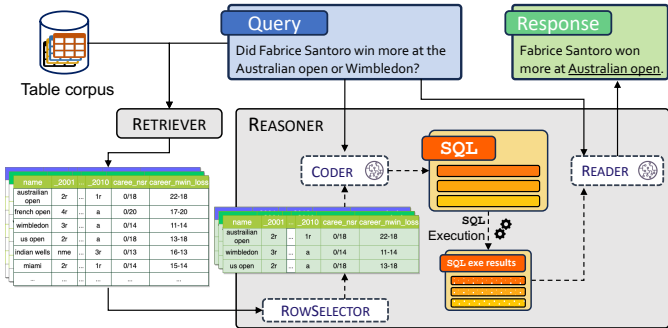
Query

Did Fabrice Santoro win more at the Australian open or Wimbledon?

Response

Fabrice Santoro won more at Australian open.

Table corpus

RETRIEVER

REASONER

CODER

SQL

READER

SQL Execution

SQL exe results

ROWSELECTOR

| name | _2001 | ... | _2010 | caree_nsr | career_nwin_loss |
|---|---|---|---|---|---|
| australian open | 2r | ... | 1r | 0/18 | 22-18 |
| french open | 4r | ... | a | 0/20 | 17-20 |
| wimbledon | 3r | ... | a | 0/14 | 11-14 |
| us open | 2r | ... | a | 0/18 | 13-18 |
| indian wells | nme | ... | 3r | 0/13 | 16-13 |
| miami | 2r | ... | a | 0/14 | 15-14 |
| ... | ... | ... | ... | ... | ... |

| name | _2001 | ... | _2010 | caree_nsr | career_nwin_loss |
|---|---|---|---|---|---|
| australian open | 2r | ... | 1r | 0/18 | 22-18 |
| wimbledon | 3r | ... | a | 0/14 | 11-14 |
| us open | 2r | ... | a | 0/18 | 13-18 |